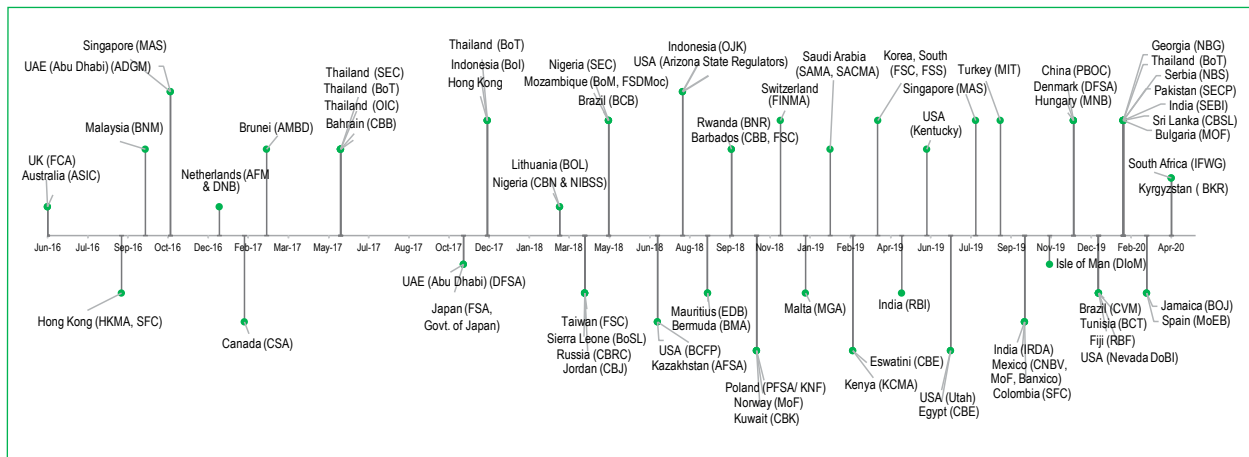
Singapore (MAS)
UAE (Abu Dhabi) (ADGM)
Malaysia (BNM)
UK (FCA)
Australia (ASIC)
Netherlands (AFM & DNB)
Brunei (AMBD)
Thailand (SEC)
Thailand (BoT)
Thailand (OIC)
Bahrain (CBB)
Thailand (BoT)
Indonesia (BoI)
Hong Kong
Nigeria (SEC)
Mozambique (BoM, FSDMoc)
Brazil (BCB)
Lithuania (BOL)
Nigeria (CBN & NIBSS)
Indonesia (OJK)
USA (Arizona State Regulators)
Rwanda (BNR)
Barbados (CBB, FSC)
Switzerland (FINMA)
Saudi Arabia (SAMA, SACMA)
Korea, South (FSC, FSS)
Singapore (MAS)
USA (Kentucky)
Turkey (MIT)
China (PBOC)
Denmark (DFSA)
Hungary (MNB)
Georgia (NBG)
Thailand (BoT)
Serbia (NBS)
Pakistan (SECP)
India (SEBI)
Sri Lanka (CBSL)
Bulgaria (MOF)
South Africa (IFWG)
Kyrgyzstan ( BKR)

Jun-16 Jul-16 Sep-16 Oct-16 Dec-16 Feb-17 Mar-17 May-17 Jul-17 Aug-17 Oct-17 Dec-17 Jan-18 Mar-18 May-18 Jun-18 Aug-18 Sep-18 Nov-18 Jan-19 Feb-19 Apr-19 Jun-19 Jul-19 Sep-19 Nov-19 Dec-19 Feb-20 Apr-20

Hong Kong (HKMA, SFC)
Canada (CSA)
UAE (Abu Dhabi) (DFSA)
Japan (FSA, Govt. of Japan)
Taiwan (FSC)
Sierra Leone (BoSL)
Russia (CBRC)
Jordan (CBJ)
USA (BCFP)
Kazakhstan (AFSA)
Mauritius (EDB)
Bermuda (BMA)
Poland (PFSA/ KNF)
Norway (MoF)
Kuwait (CBK)
Malta (MGA)
Kenya (KCMA)
Eswatini (CBE)
India (RBI)
USA (Utah)
Egypt (CBE)
India (IRDA)
Mexico (CNBV, MoF, Banxico)
Colombia (SFC)
Isle of Man (DIoM)
Brazil (CVM)
Tunisia (BCT)
Fiji (RBF)
USA (Nevada DoBI)
Jamaica (BOJ)
Spain (MoEB)